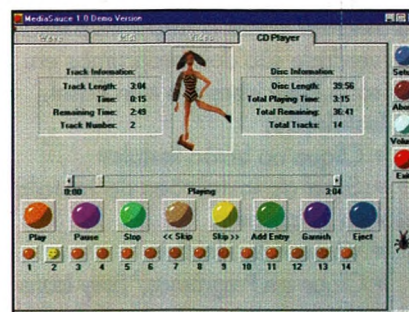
MediaSauce 1.0 Demo Version

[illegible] | Midi | Video | CD Player

Track Information:
Track Length: 3:04
Time: 0:15
Remaining Time: 2:49
Track Number: 2

Disc Information:
Disc Length: 39:56
Total Playing Time: 3:15
Total Remaining: 36:41
Total Tracks: 14

0:00
Playing
3:04

Play
Pause
Stop
<< Skip
Skip >>
Add Entry
Garnish
Eject

1 2 3 4 5 6 7 8 9 10 11 12 13 14

Sets
Abo
Volu
Exit